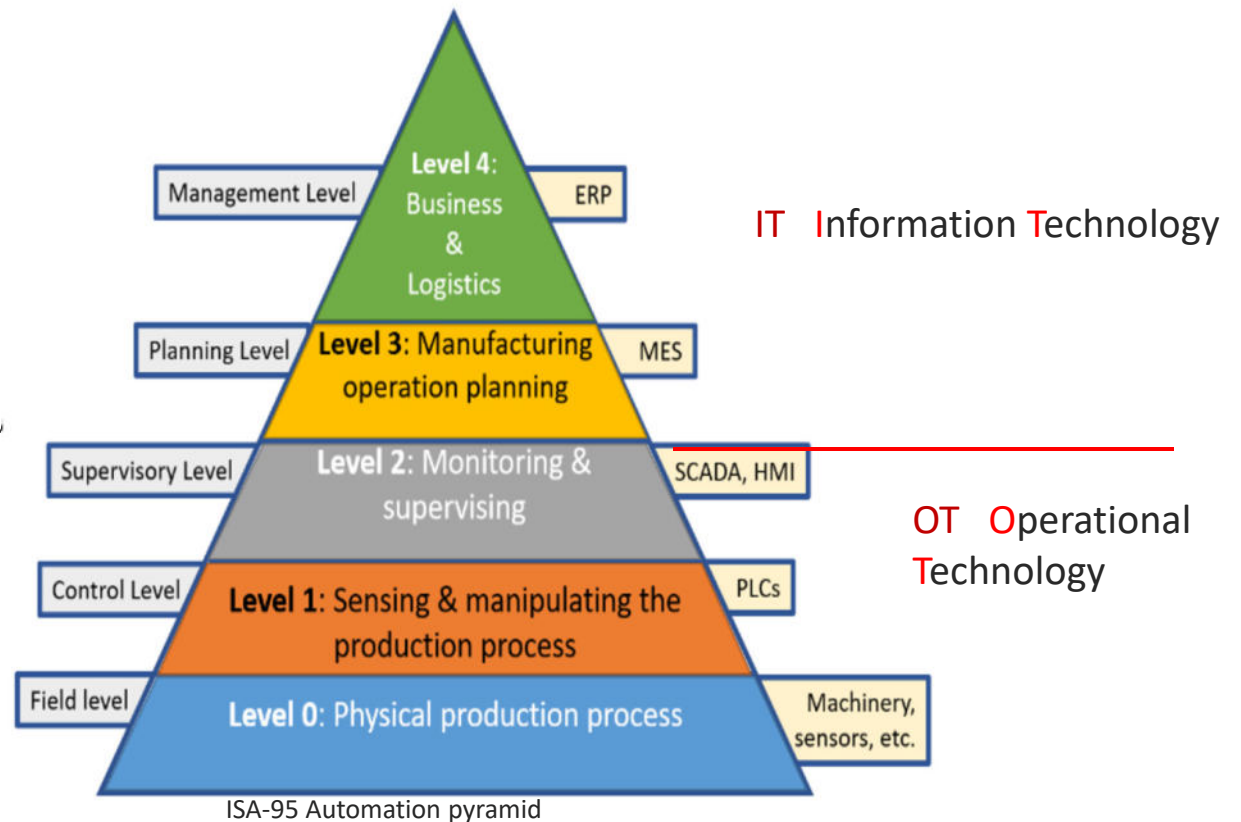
Management Level

Level 4: Business & Logistics

ERP

IT Information Technology

Planning Level

Level 3: Manufacturing operation planning

MES

Supervisory Level

Level 2: Monitoring & supervising

SCADA, HMI

OT Operational Technology

Control Level

Level 1: Sensing & manipulating the production process

PLCs

Field level

Level 0: Physical production process

Machinery, sensors, etc.

ISA-95 Automation pyramid